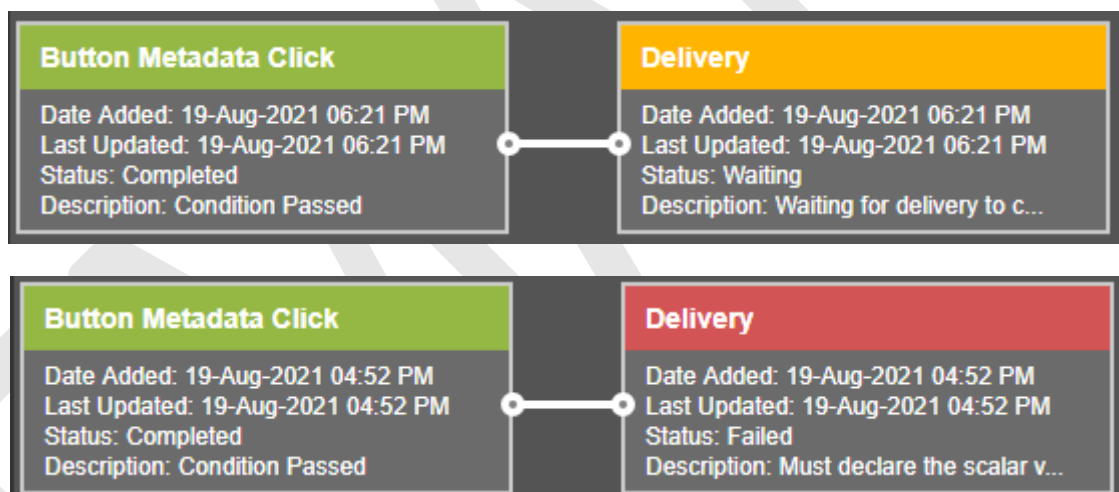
Button Metadata Click

Date Added: 19-Aug-2021 06:21 PM
Last Updated: 19-Aug-2021 06:21 PM
Status: Completed
Description: Condition Passed

Delivery

Date Added: 19-Aug-2021 06:21 PM
Last Updated: 19-Aug-2021 06:21 PM
Status: Waiting
Description: Waiting for delivery to c...

Button Metadata Click

Date Added: 19-Aug-2021 04:52 PM
Last Updated: 19-Aug-2021 04:52 PM
Status: Completed
Description: Condition Passed

Delivery

Date Added: 19-Aug-2021 04:52 PM
Last Updated: 19-Aug-2021 04:52 PM
Status: Failed
Description: Must declare the scalar v...